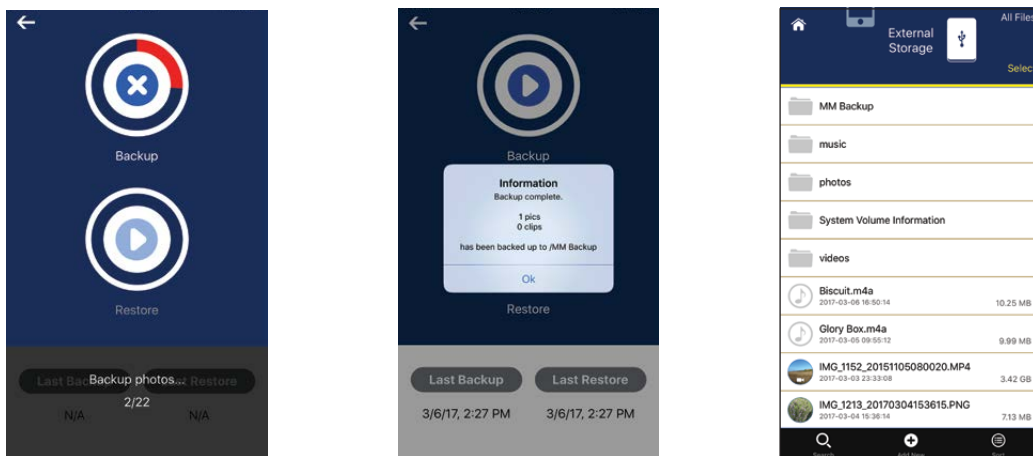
Backup

Restore

Last Backup photos... Last Restore
2/22
N/A N/A

Backup

Information
Backup complete.

1 pics
0 clips

has been backed up to /MM Backup

Ok

Restore

Last Backup Last Restore

3/6/17, 2:27 PM 3/6/17, 2:27 PM

External Storage

All Files

Selec

MM Backup

music

photos

System Volume Information

videos

Biscuit.m4a
2017-03-06 16:50:14
10.25 MB

Glory Box.m4a
2017-03-05 09:55:12
9.99 MB

IMG_1152_20151105080020.MP4
2017-03-03 23:33:08
3.42 GB

IMG_1213_20170304153615.PNG
2017-03-04 15:36:14
7.13 MB

Search Add New Sort